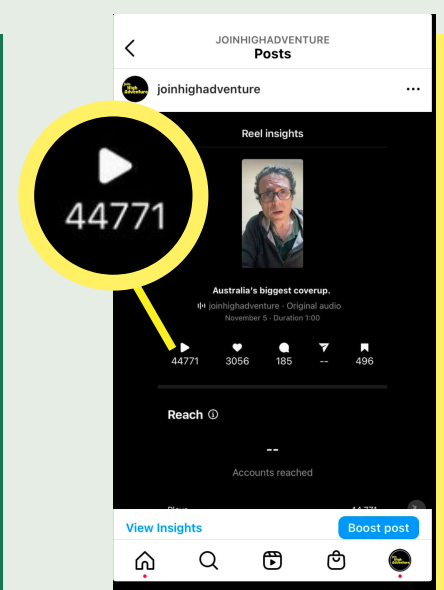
JOINHIGHADVENTURE
Posts

joinhighadventure

44771

Reel insights

Australia's biggest coverup.
joinhighadventure · Original audio
November 5 · Duration 1:00

44771 3056 185 -- 496

Reach

--
Accounts reached

Plays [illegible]

View Insights
Boost post